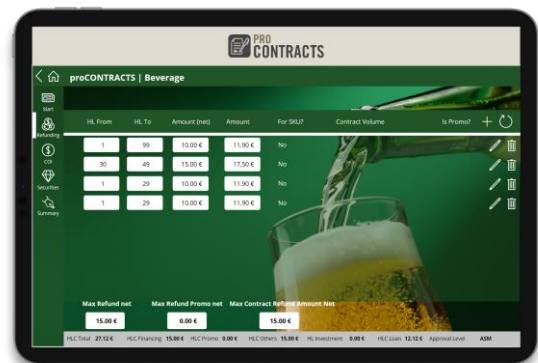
PRO CONTRACTS

proCONTRACTS | Beverage

Start
Refunding
COI
Securities
Summary

| HL From | HL To | Amount (net) | Amount | For SKU? | Contract Volume | Is Promo? |
|---|---|---|---|---|---|---|
| 1 | 99 | 10.00 € | 11.90 € | No | | |
| 30 | 49 | 15.00 € | 17.50 € | No | | |
| 1 | 29 | 10.00 € | 11.90 € | No | | |
| 1 | 29 | 10.00 € | 11.90 € | No | | |

Max Refund net
15.00 €

Max Refund Promo net
0.00 €

Max Contract Refund Amount Net
15.00 €

HLC Total 27.12 € HLC Financing 15.00 € HLC Promo 0.00 € HLC Others 15.00 € HL Investment 0.00 € HLC Loan 12.12 € Approval Level ASM